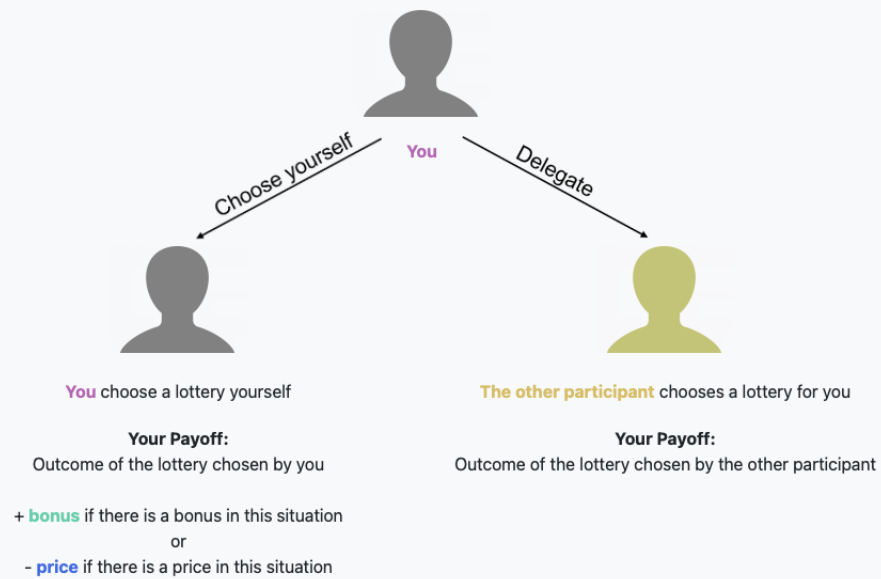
You

Choose yourself

Delegate

You choose a lottery yourself

Your Payoff:
Outcome of the lottery chosen by you

+ bonus if there is a bonus in this situation
or
- price if there is a price in this situation

The other participant chooses a lottery for you

Your Payoff:
Outcome of the lottery chosen by the other participant